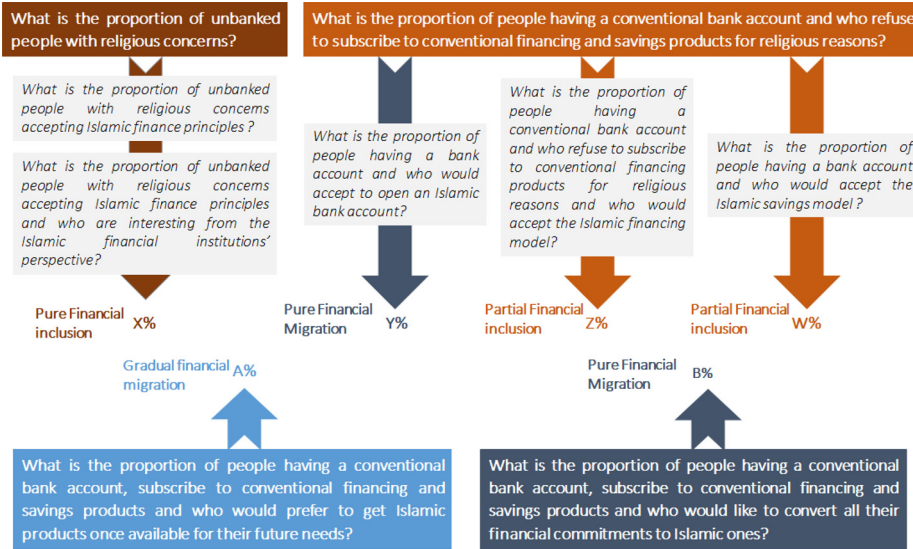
What is the proportion of unbanked people with religious concerns?

What is the proportion of people having a conventional bank account and who refuse to subscribe to conventional financing and savings products for religious reasons?

What is the proportion of unbanked people with religious concerns accepting Islamic finance principles ?

What is the proportion of unbanked people with religious concerns accepting Islamic finance principles and who are interesting from the Islamic financial institutions' perspective?

What is the proportion of people having a bank account and who would accept to open an Islamic bank account?

What is the proportion of people having a conventional bank account and who refuse to subscribe to conventional financing products for religious reasons and who would accept the Islamic financing model?

What is the proportion of people having a bank account and who would accept the Islamic savings model ?

Pure Financial inclusion X%

Pure Financial Migration Y%

Partial Financial inclusion Z%

Partial Financial inclusion W%

Gradual financial migration A%

Pure Financial Migration B%

What is the proportion of people having a conventional bank account, subscribe to conventional financing and savings products and who would prefer to get Islamic products once available for their future needs?

What is the proportion of people having a conventional bank account, subscribe to conventional financing and savings products and who would like to convert all their financial commitments to Islamic ones?